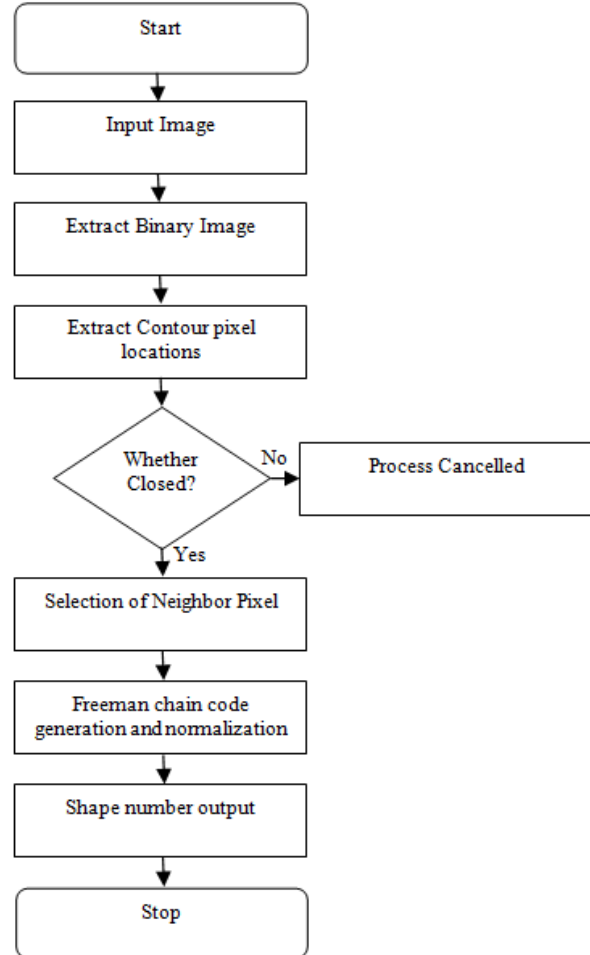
Start

Input Image

Extract Binary Image

Extract Contour pixel locations

Whether Closed?

No

Process Cancelled

Yes

Selection of Neighbor Pixel

Freeman chain code generation and normalization

Shape number output

Stop